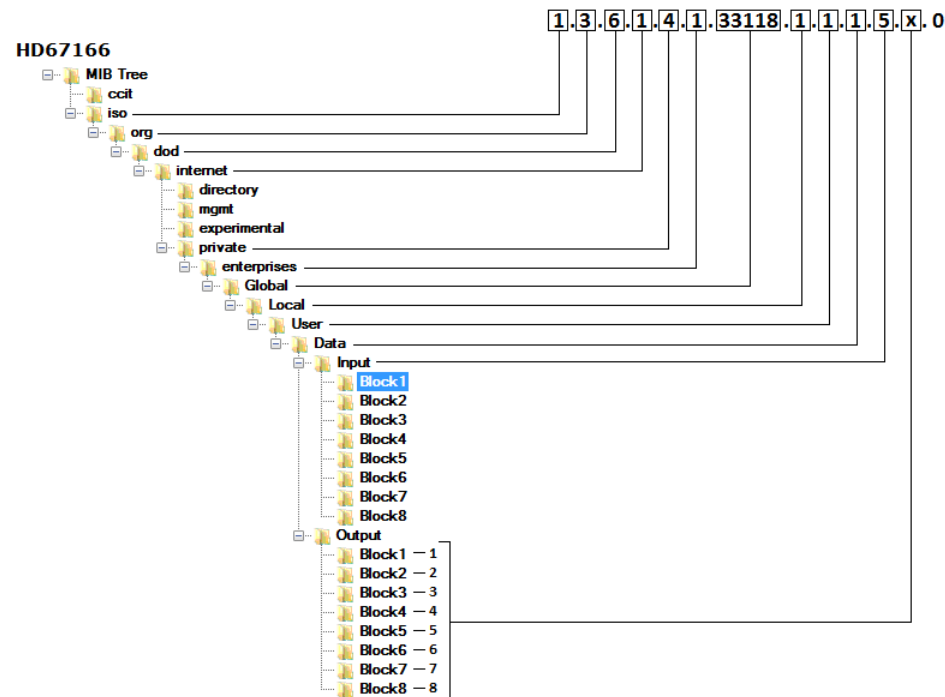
1.3.6.1.4.1.33118.1.1.1.5.x.0

HD67166

MIB Tree
ccit
iso
org
dod
internet
directory
mgmt
experimental
private
enterprises
Global
Local
User
Data
Input
Block1
Block2
Block3
Block4
Block5
Block6
Block7
Block8
Output
Block1 — 1
Block2 — 2
Block3 — 3
Block4 — 4
Block5 — 5
Block6 — 6
Block7 — 7
Block8 — 8